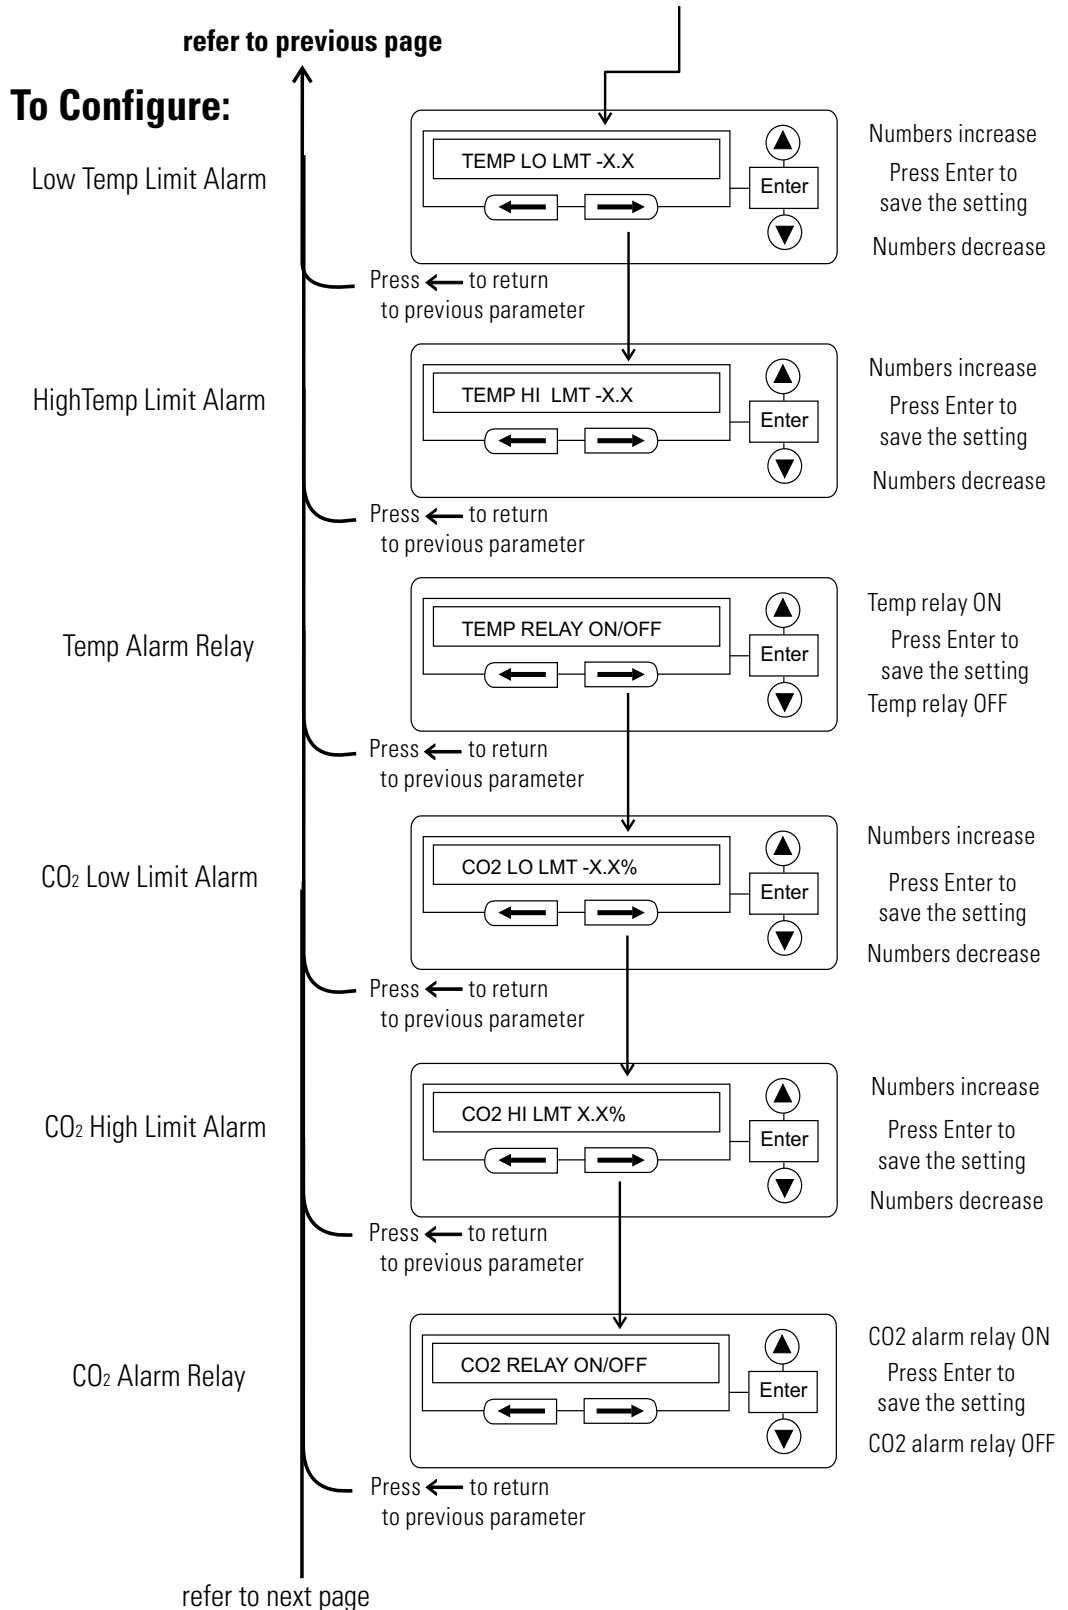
refer to previous page

To Configure:

Low Temp Limit Alarm

TEMP LO LMT -X.X

Enter

Numbers increase

Press Enter to save the setting

Numbers decrease

Press ⟵ to return to previous parameter

HighTemp Limit Alarm

TEMP HI LMT -X.X

Enter

Numbers increase

Press Enter to save the setting

Numbers decrease

Press ⟵ to return to previous parameter

Temp Alarm Relay

TEMP RELAY ON/OFF

Enter

Temp relay ON

Press Enter to save the setting

Temp relay OFF

Press ⟵ to return to previous parameter

$CO_2$ Low Limit Alarm

CO2 LO LMT -X.X%

Enter

Numbers increase

Press Enter to save the setting

Numbers decrease

Press ⟵ to return to previous parameter

$CO_2$ High Limit Alarm

CO2 HI LMT X.X%

Enter

Numbers increase

Press Enter to save the setting

Numbers decrease

Press ⟵ to return to previous parameter

$CO_2$ Alarm Relay

CO2 RELAY ON/OFF

Enter

CO2 alarm relay ON

Press Enter to save the setting

CO2 alarm relay OFF

Press ⟵ to return to previous parameter

refer to next page